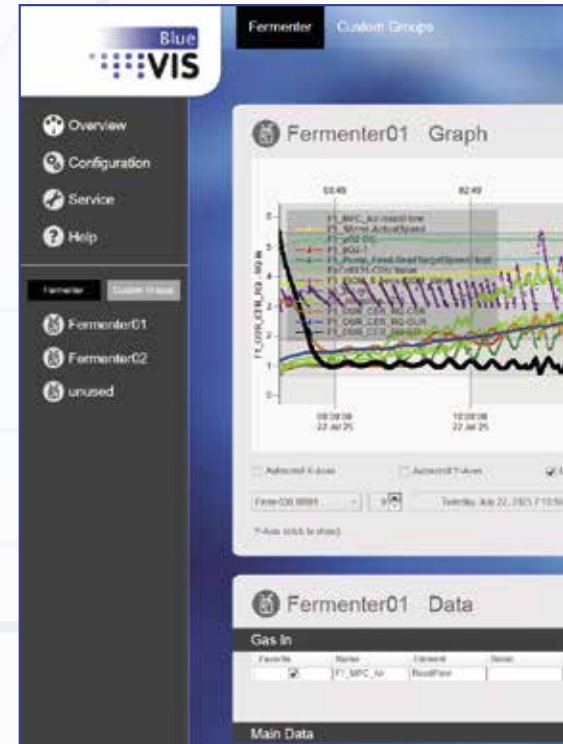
Blue VIS

Fermenter Custom Groups

Overview
Configuration
Service
Help

Fermenter Custom Groups

Fermenter01
Fermenter02
unused

Fermenter01 Graph

03:49
02:49

F1_MFC_Air.ReadFlow
F1_Stirrer.ActualSpeed
F1_pO2.DO
F1_pH2-1
F1_Pump_Feed.ReadTargetSpeed.feed
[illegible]
F1_CER_CER_RQ_CER
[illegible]
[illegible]

F1_CER_CTR_RQ_RQ_M

08:08:08
22 Jul 25

10:08:08
22 Jul 25

Autoscroll X-Axes
Autoscroll Y-Axes

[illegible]
Tuesday, July 22, 2025 7:10:50

*Axis (click to show)

Fermenter01 Data

Gas In

| Favorite | Name | Element | Serial |
|---|---|---|---|
| ☑ | F1_MFC_Air | ReadFlow | |

Main Data